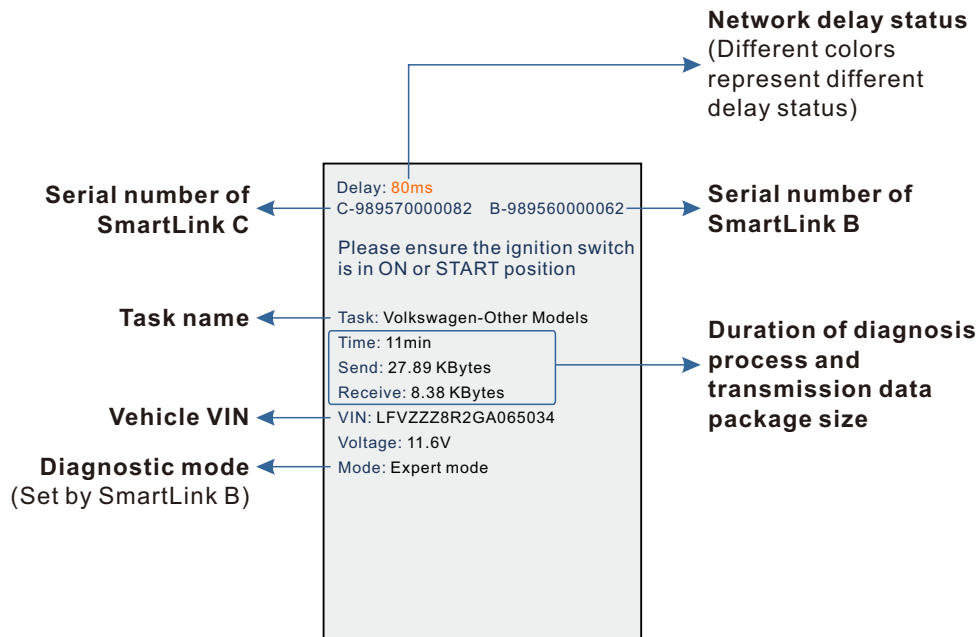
Network delay status
(Different colors represent different delay status)

Serial number of SmartLink C

Delay: 80ms
C-989570000082 B-989560000062

Serial number of SmartLink B

Please ensure the ignition switch is in ON or START position

Task name

Task: Volkswagen-Other Models
Time: 11min
Send: 27.89 KBytes
Receive: 8.38 KBytes

Duration of diagnosis process and transmission data package size

Vehicle VIN

VIN: LFVZZZ8R2GA065034
Voltage: 11.6V

Diagnostic mode
(Set by SmartLink B)

Mode: Expert mode